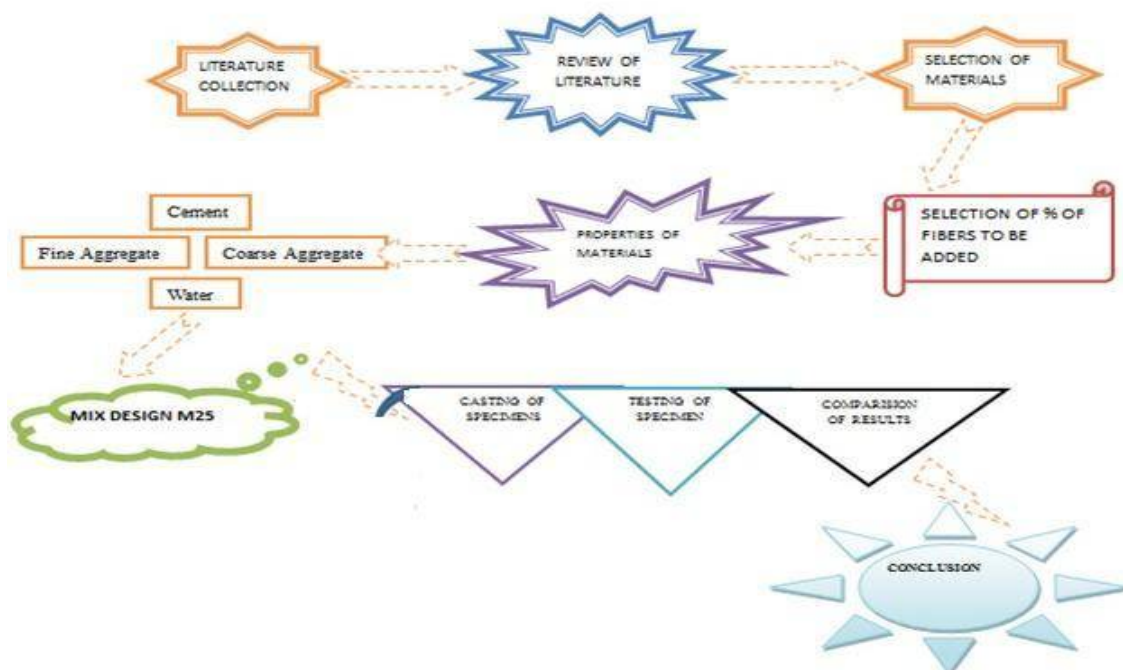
LITERATURE COLLECTION

REVIEW OF LITERATURE

SELECTION OF MATERIALS

SELECTION OF % OF FIBERS TO BE ADDED

PROPERTIES OF MATERIALS

Cement

Fine Aggregate

Coarse Aggregate

Water

MIX DESIGN M25

CASTING OF SPECIMENS

TESTING OF SPECIMEN

COMPARISION OF RESULTS

CONCLUSION